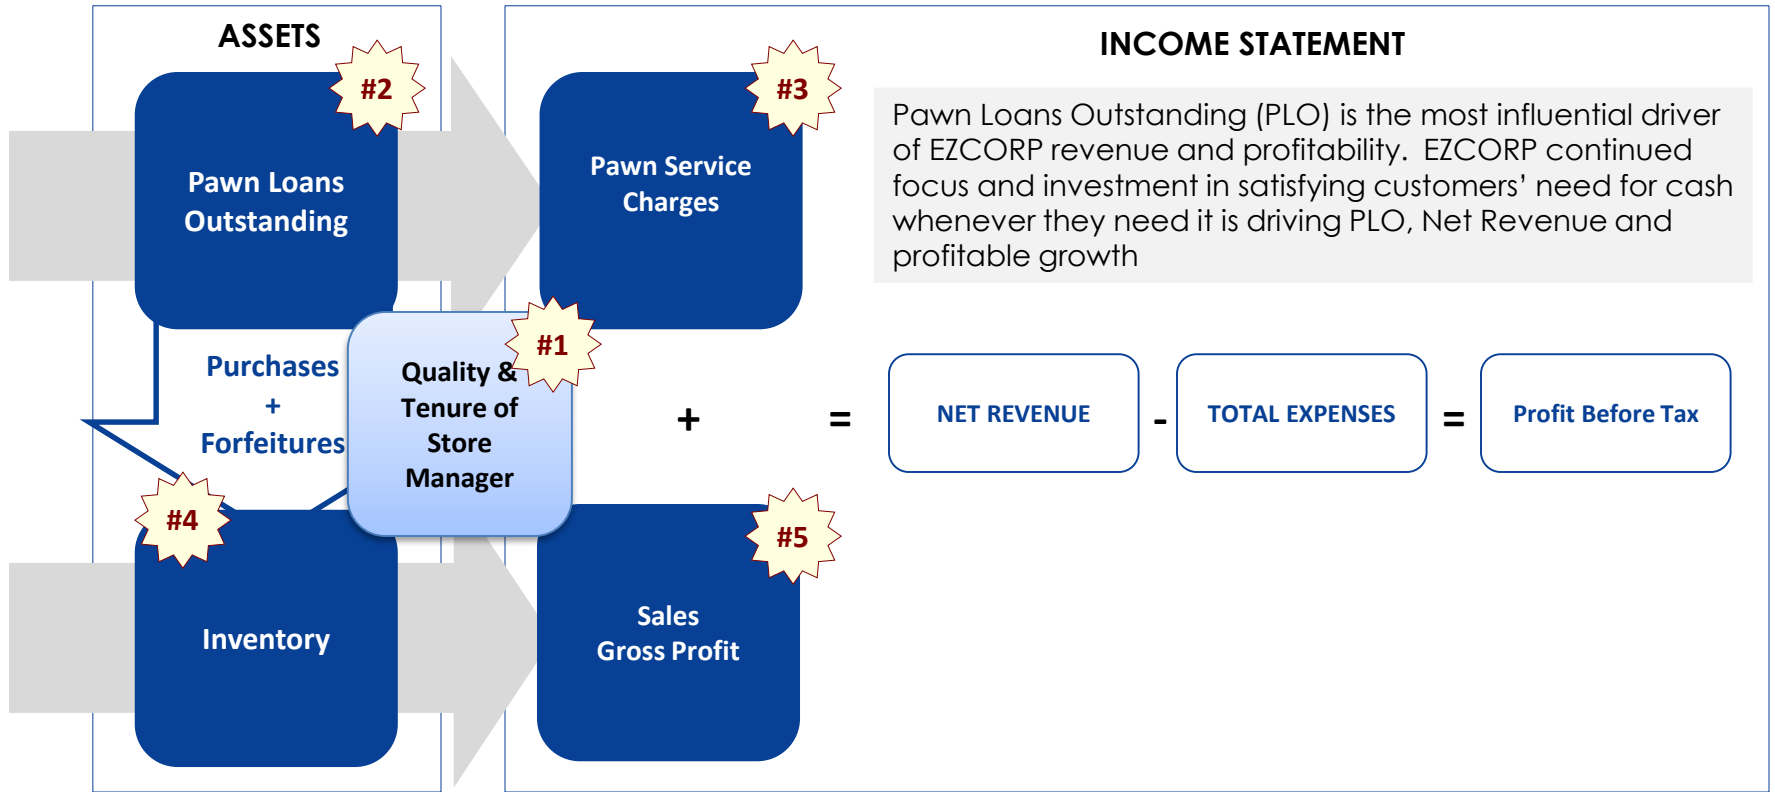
ASSETS

#2

Pawn Loans Outstanding

Purchases + Forfeitures

Quality & Tenure of Store Manager

#1

#4

Inventory

INCOME STATEMENT

#3

Pawn Service Charges

Pawn Loans Outstanding (PLO) is the most influential driver of EZCORP revenue and profitability. EZCORP continued focus and investment in satisfying customers' need for cash whenever they need it is driving PLO, Net Revenue and profitable growth

+

=

NET REVENUE

-

TOTAL EXPENSES

=

Profit Before Tax

#5

Sales Gross Profit